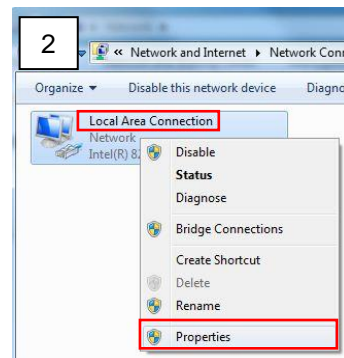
2

« Network and Internet ▸ Network Conn

Organize ▾ Disable this network device Diagno

Local Area Connection
Network
Intel(R) 82

Disable
Status
Diagnose
Bridge Connections
Create Shortcut
Delete
Rename
Properties